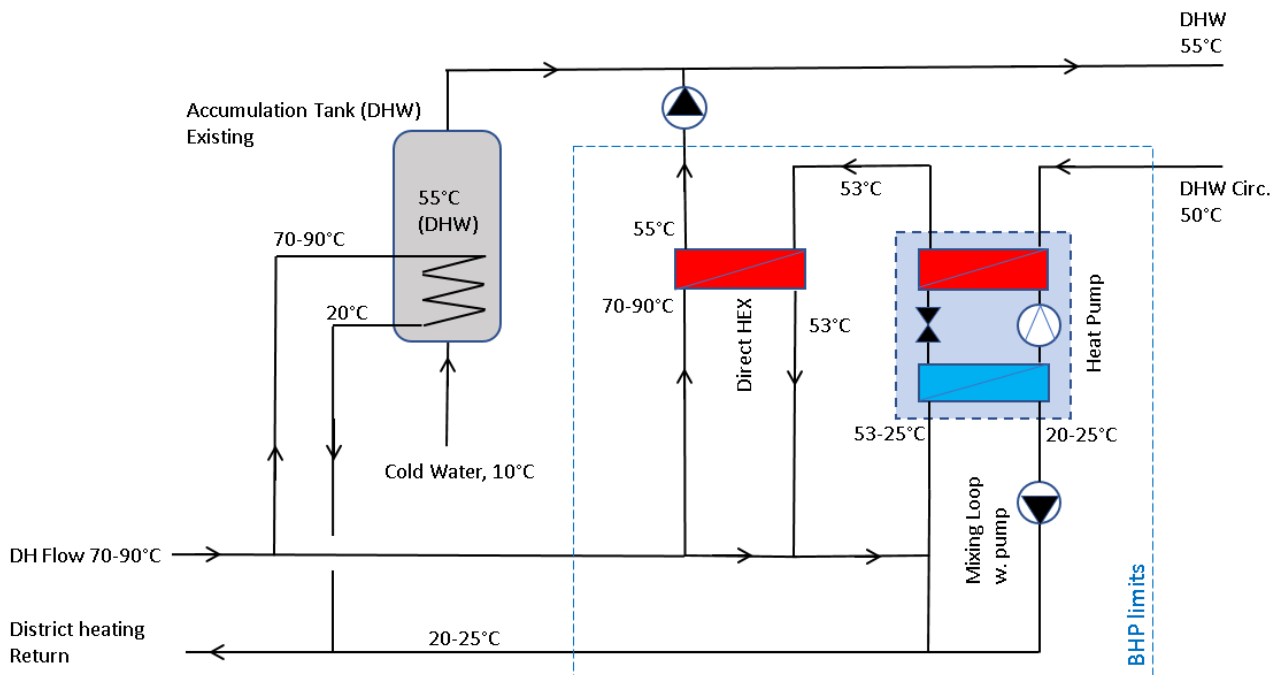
DHW
55°C

Accumulation Tank (DHW)
Existing

55°C
(DHW)

70-90°C

20°C

Cold Water, 10°C

55°C

70-90°C

Direct HEX

53°C

53°C

DHW Circ.
50°C

Heat Pump

53-25°C

20-25°C

Mixing Loop
w. pump

BHP limits

DH Flow 70-90°C

District heating
Return

20-25°C